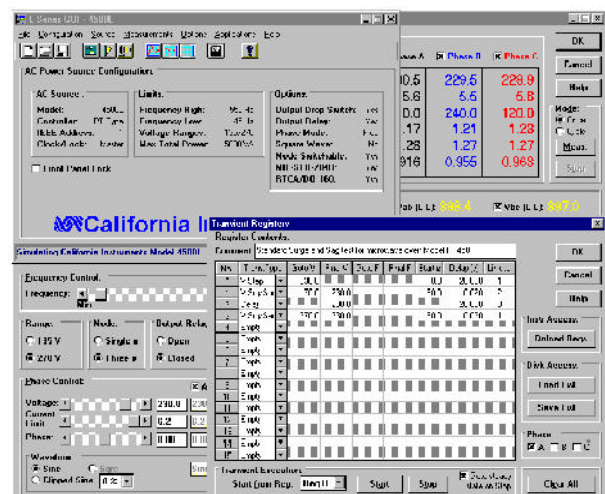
L Sense GUI - 4500L

File Configuration Source Measurements Options Applications Help

AC Power Source Configuration

AC Source:
Model: 4500L
Controller: DT Type
IEEE Address: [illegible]
Clock/Lock: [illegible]

Limits:
Frequency High: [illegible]
Frequency Low: 45 Hz
Voltage Ranges: 135/270
Max Total Power: 4500VA

Options:
Output Drop Switch: Yes
Output Delay: Yes
Phase Mode: Yes
Square Wave: No
Mode Switchable: Yes
MIL-STD-704D: Yes
RTCA/DO-160: Yes

Front Panel Lock

California Instruments

Simulating California Instruments Model 4500L

Frequency Control
Frequency:

Range:
135 V
270 V

Mode:
Single φ
Three φ

Output Relay
Open
Closed

Phase Control
Voltage: 230.0
Current Limit: 0.2
Phase: 0.00

Waveform
Sine
Square
Clipped Sine

Phase A | Phase B | Phase C
0.5 | 229.5 | 228.9
5.6 | 5.5 | 5.8
0.0 | 240.0 | 120.0
.17 | 1.21 | 1.28
.28 | 1.27 | 1.27
916 | 0.955 | 0.963

Vab (L-L): 398.4
Vbc (L-L): 397.0

OK
Cancel
Help
Mode:
Cont
Step
Meas.
Start

Transient Registers

Register Contents:
Comment: Standard Surge and Sag test for microwave oven model 1450

| No | Trans. Type | Volt Φ | Freq. C | Fcs F | End F | Duration | Dly/DUpt | Ct. |
|---|---|---|---|---|---|---|---|---|
| 1 | V Step | | | | | 0.0 | 20.0 | 1 |
| 2 | V Step/Sw | 270.0 | 230.0 | | | 50.0 | 0.00 | 1 |
| 3 | Delay | | | | | | 20.0 | 1 |
| 4 | V Step/Sw | 270.0 | 230.0 | | | 50.0 | 0.00 | 1 |
| 5 | Empty | | | | | | | |
| 6 | Empty | | | | | | | |
| 7 | Empty | | | | | | | |
| 8 | Empty | | | | | | | |
| 9 | Empty | | | | | | | |
| 10 | Empty | | | | | | | |
| 11 | Empty | | | | | | | |
| 12 | Empty | | | | | | | |
| 13 | Empty | | | | | | | |
| 14 | Empty | | | | | | | |
| 15 | Empty | | | | | | | |

OK
Cancel
Help
Instr Access:
Upload Regs
Disk Access:
Load List
Save List
Phase
A B C

Transient Execution
Start from Reg. Reg 01
Start
Stop
Clear all steady data on Stop
Clear All